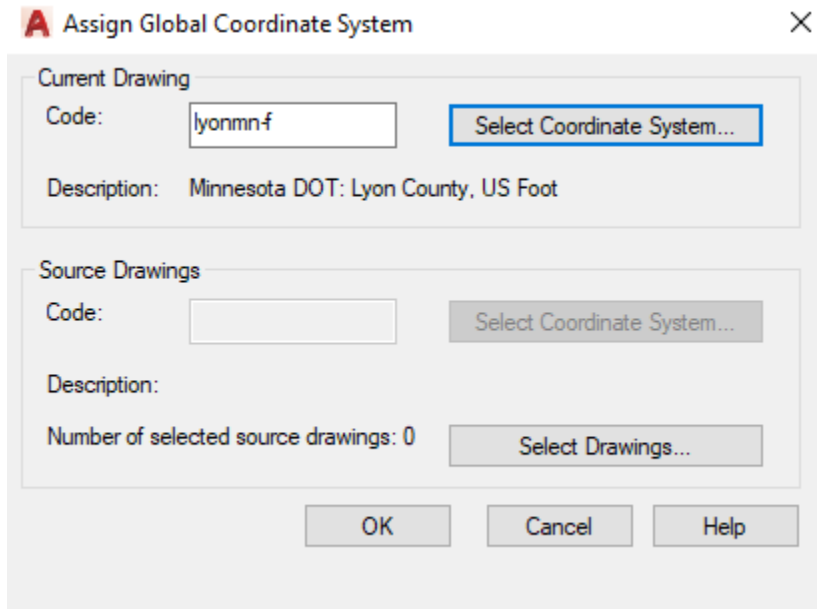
Assign Global Coordinate System

×

Current Drawing

Code: lyonmn-f

Select Coordinate System...

Description: Minnesota DOT: Lyon County, US Foot

Source Drawings

Code:

Select Coordinate System...

Description:

Number of selected source drawings: 0

Select Drawings...

OK

Cancel

Help